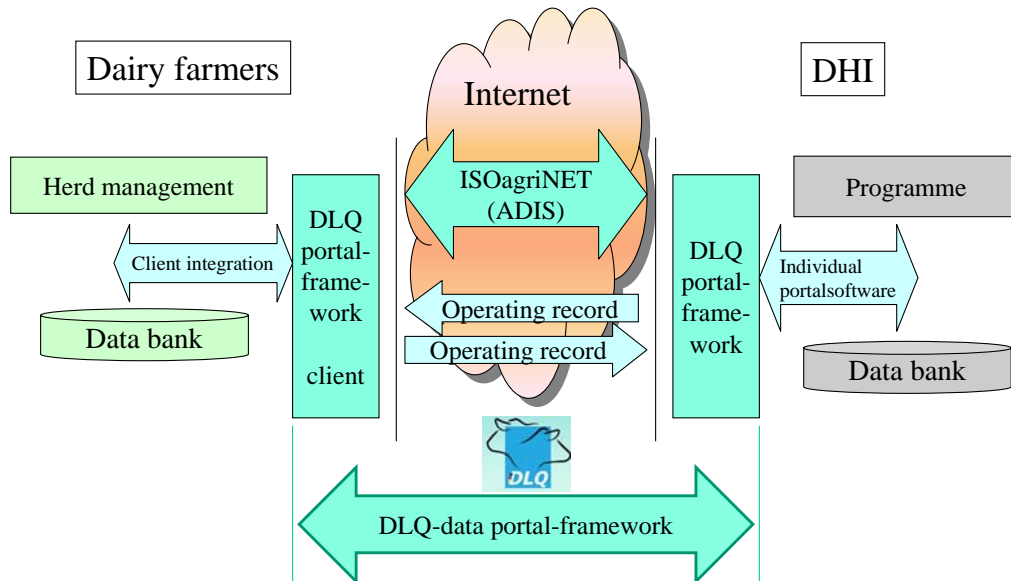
Dairy farmers

Internet

DHI

Herd management

DLQ portal-framework client

ISOagriNET (ADIS)

DLQ portal-framework

Programme

Client integration

Individual portalsoftware

Data bank

Operating record

Operating record

Data bank

DLQ

DLQ-data portal-framework